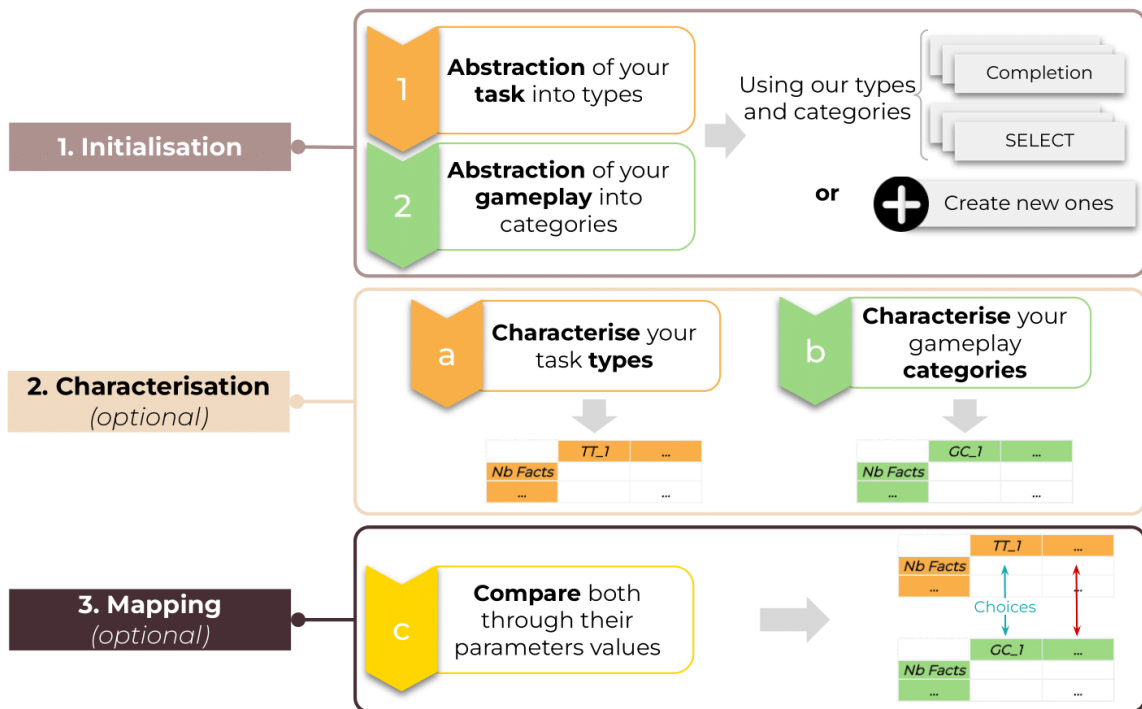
1. Initialisation

1 **Abstraction** of your **task** into types

2 **Abstraction** of your **gameplay** into categories

Using our types and categories

Completion

SELECT

or

Create new ones

2. Characterisation
*(optional)*

a **Characterise** your task **types**

| | TT_1 | ... |
|---|---|---|
| Nb Facts | | |
| ... | | ... |

b **Characterise** your gameplay **categories**

| | GC_1 | ... |
|---|---|---|
| Nb Facts | | |
| ... | | ... |

3. Mapping
*(optional)*

c **Compare** both through their parameters values

| | TT_1 | ... |
|---|---|---|
| Nb Facts | | |
| ... | | |

Choices

| | GC_1 | ... |
|---|---|---|
| Nb Facts | | |
| ... | | ... |